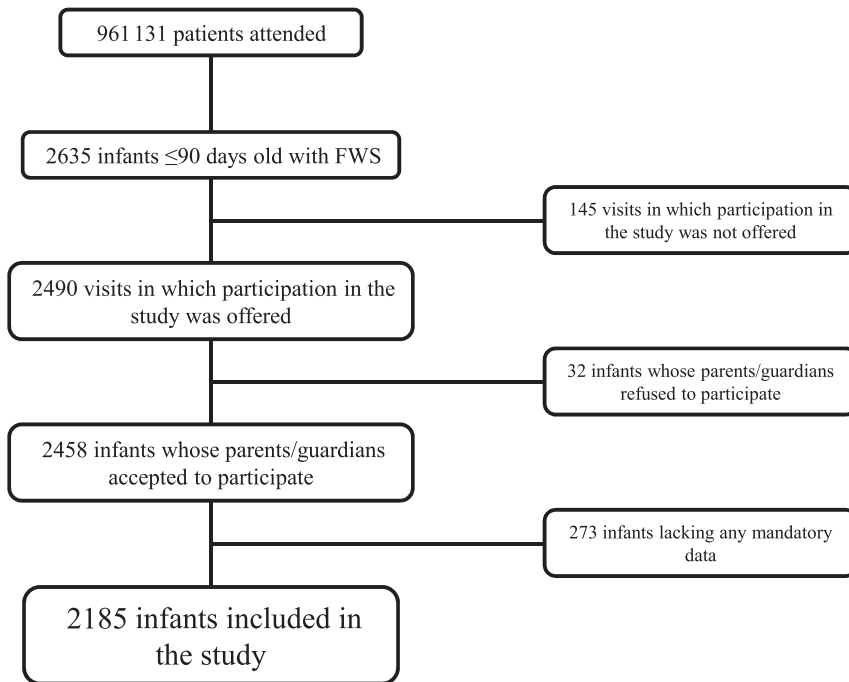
961 131 patients attended

2635 infants $\leq$90 days old with FWS

145 visits in which participation in the study was not offered

2490 visits in which participation in the study was offered

32 infants whose parents/guardians refused to participate

2458 infants whose parents/guardians accepted to participate

273 infants lacking any mandatory data

2185 infants included in the study